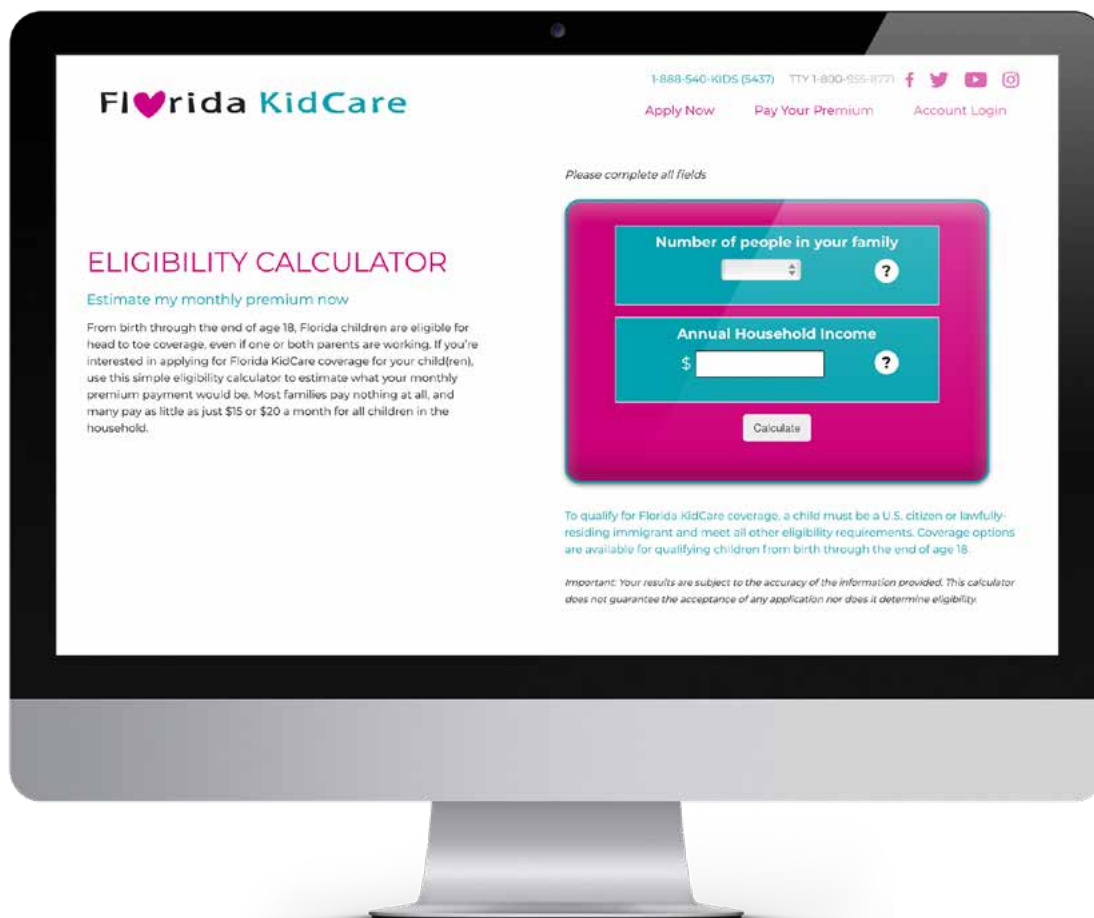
Fl♥rida KidCare

1-888-540-KIDS (5437) TTY 1-800-955-8771

Apply Now Pay Your Premium Account Login

ELIGIBILITY CALCULATOR

Estimate my monthly premium now

From birth through the end of age 18, Florida children are eligible for head to toe coverage, even if one or both parents are working. If you're interested in applying for Florida KidCare coverage for your child(ren), use this simple eligibility calculator to estimate what your monthly premium payment would be. Most families pay nothing at all, and many pay as little as just $15 or $20 a month for all children in the household.

Please complete all fields

Number of people in your family

?

Annual Household Income

$

?

Calculate

To qualify for Florida KidCare coverage, a child must be a U.S. citizen or lawfully-residing immigrant and meet all other eligibility requirements. Coverage options are available for qualifying children from birth through the end of age 18.

Important: Your results are subject to the accuracy of the information provided. This calculator does not guarantee the acceptance of any application nor does it determine eligibility.